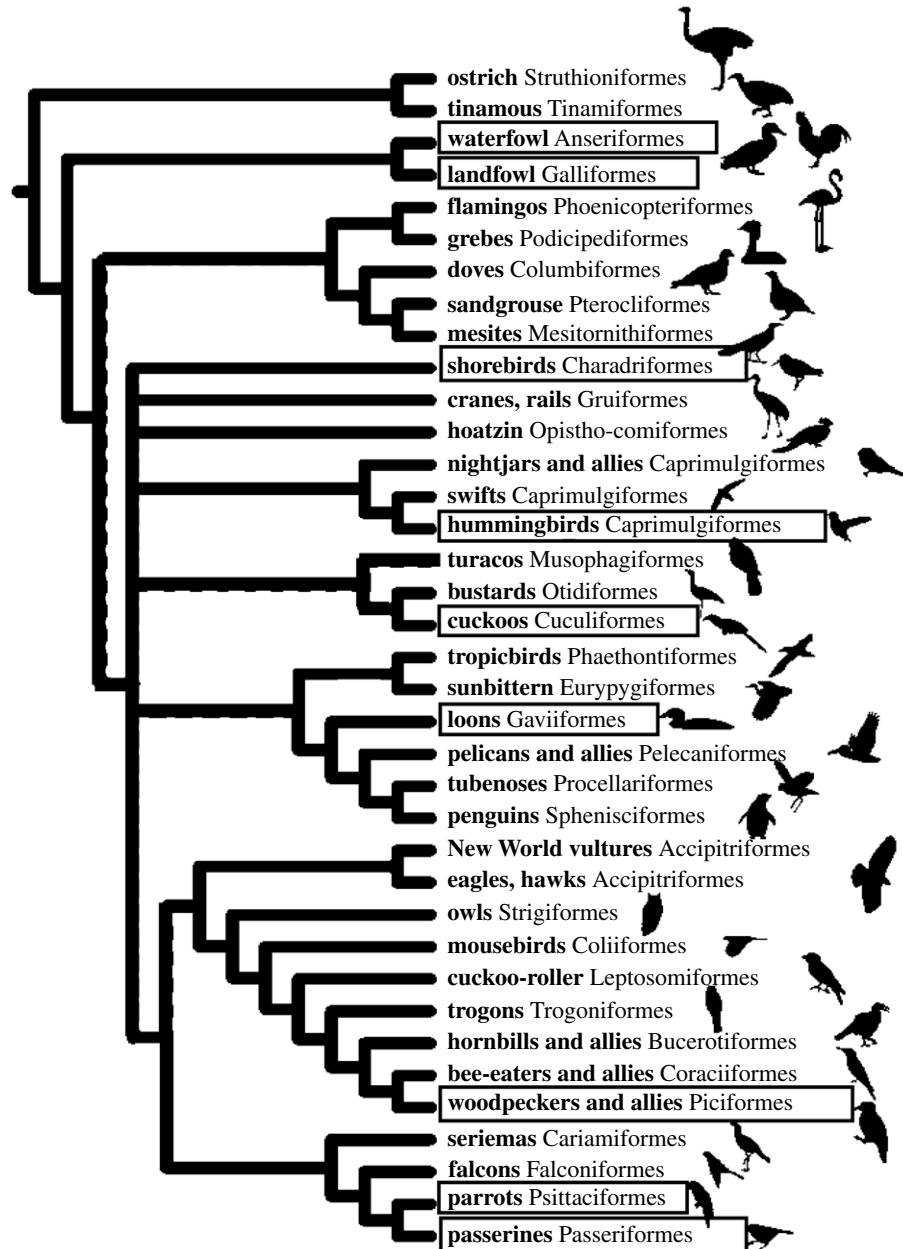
**ostrich** Struthioniformes
**tinamous** Tinamiformes
**waterfowl** Anseriformes
**landfowl** Galliformes
**flamingos** Phoenicopteriformes
**grebes** Podicipediformes
**doves** Columbiformes
**sandgrouse** Pterocliformes
**mesites** Mesitornithiformes
**shorebirds** Charadriformes
**cranes, rails** Gruiformes
**hoatzin** Opistho-comiformes
**nightjars and allies** Caprimulgiformes
**swifts** Caprimulgiformes
**hummingbirds** Caprimulgiformes
**turacos** Musophagiformes
**bustards** Otidiformes
**cuckoos** Cuculiformes
**tropicbirds** Phaethontiformes
**sunbittern** Eurypygiformes
**loons** Gaviiformes
**pelicans and allies** Pelecaniformes
**tubenoses** Procellariformes
**penguins** Sphenisciformes
**New World vultures** Accipitriformes
**eagles, hawks** Accipitriformes
**owls** Strigiformes
**mousebirds** Coliiformes
**cuckoo-roller** Leptosomiformes
**trogons** Trogoniformes
**hornbills and allies** Bucerotiformes
**bee-eaters and allies** Coraciiformes
**woodpeckers and allies** Piciformes
**seriemas** Cariamiformes
**falcons** Falconiformes
**parrots** Psittaciformes
**passerines** Passeriformes